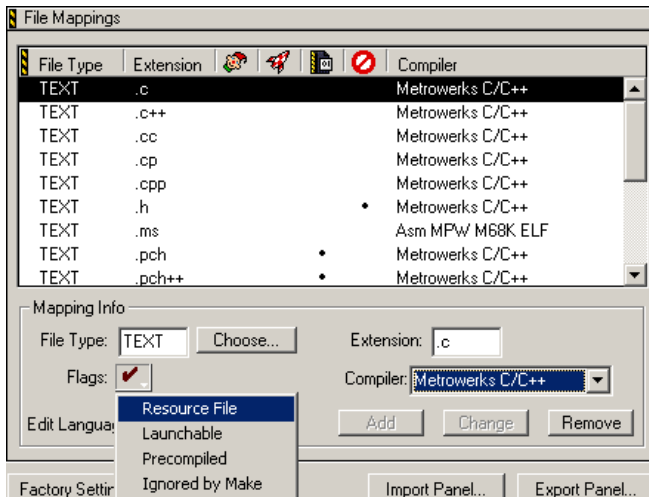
File Mappings

| File Type | Extension | | | | | Compiler |
|---|---|---|---|---|---|---|
| TEXT | .c | | | | | Metrowerks C/C++ |
| TEXT | .c++ | | | | | Metrowerks C/C++ |
| TEXT | .cc | | | | | Metrowerks C/C++ |
| TEXT | .cp | | | | | Metrowerks C/C++ |
| TEXT | .cpp | | | | | Metrowerks C/C++ |
| TEXT | .h | | | | • | Metrowerks C/C++ |
| TEXT | .ms | | | | | Asm MPW M68K ELF |
| TEXT | .pch | | | • | | Metrowerks C/C++ |
| TEXT | .pch++ | | | • | | Metrowerks C/C++ |

Mapping Info

File Type: TEXT Choose...

Extension: .c

Flags:

Compiler: Metrowerks C/C++

Edit Langua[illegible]

Resource File
Launchable
Precompiled
Ignored by Make

Add Change Remove

Factory Settin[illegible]

Import Panel... Export Panel...